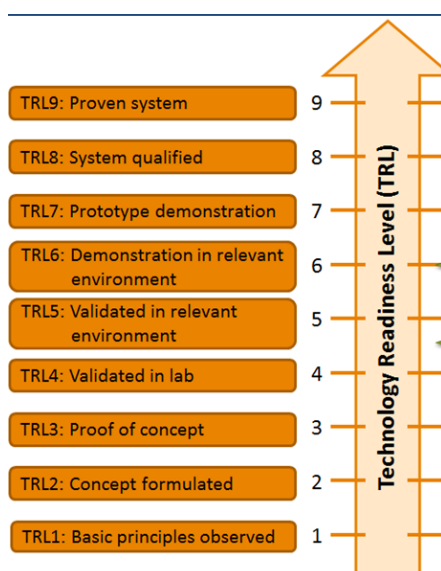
TRL9: Proven system
9

TRL8: System qualified
8

TRL7: Prototype demonstration
7

TRL6: Demonstration in relevant environment
6

TRL5: Validated in relevant environment
5

TRL4: Validated in lab
4

TRL3: Proof of concept
3

TRL2: Concept formulated
2

TRL1: Basic principles observed
1

Technology Readiness Level (TRL)